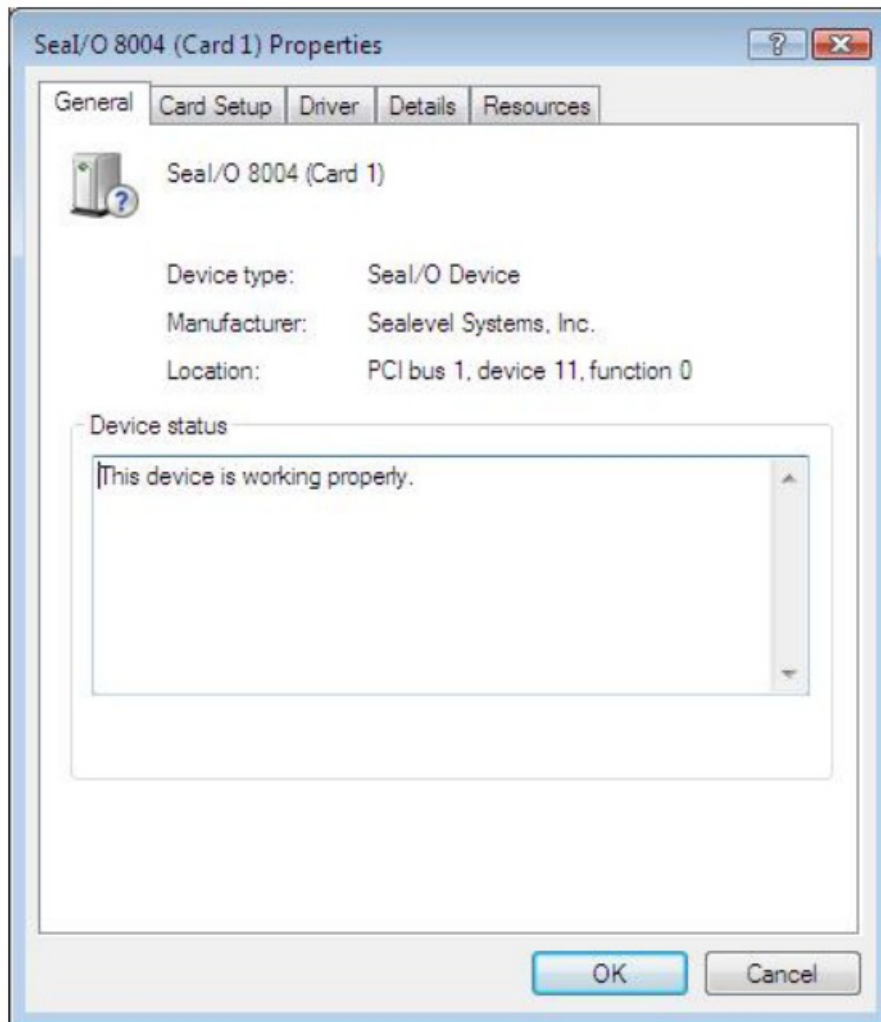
SeaI/O 8004 (Card 1) Properties

General | Card Setup | Driver | Details | Resources

SeaI/O 8004 (Card 1)

Device type: SeaI/O Device
Manufacturer: Sealevel Systems, Inc.
Location: PCI bus 1, device 11, function 0

Device status

This device is working properly.

OK | Cancel